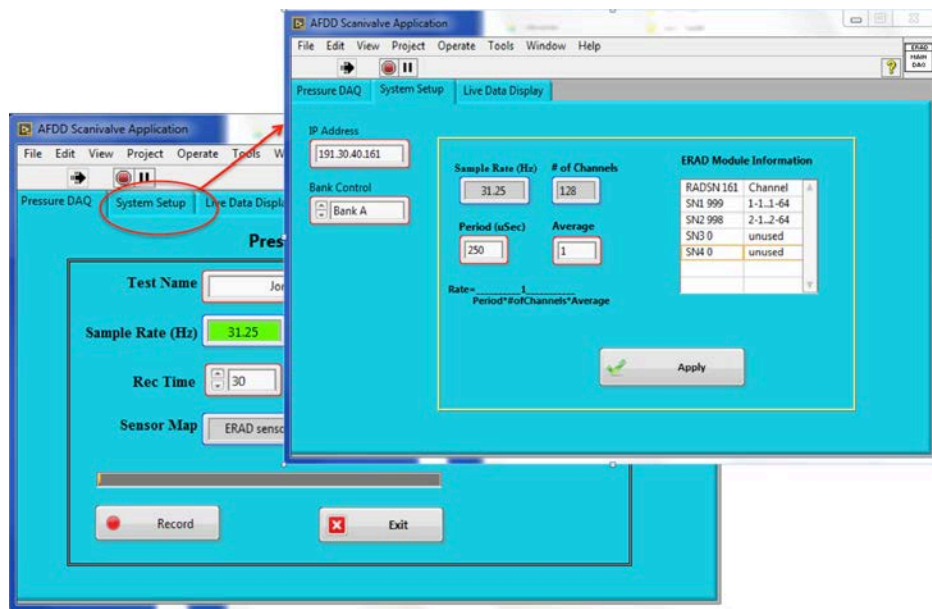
AFDD Scanivalve Application

File Edit View Project Operate Tools Window Help

ERAD MAIN DAQ

Pressure DAQ System Setup Live Data Display

IP Address

191.30.40.161

Bank Control

Bank A

Sample Rate (Hz)

31.25

# of Channels

128

Period (uSec)

250

Average

1

Rate=$\frac{1}{\text{Period*\#ofChannels*Average}}$

ERAD Module Information

| RADSN 161 | Channel |
|---|---|
| SN1 999 | 1-1..1-64 |
| SN2 998 | 2-1..2-64 |
| SN3 0 | unused |
| SN4 0 | unused |

Apply

AFDD Scanivalve Application

File Edit View Project Operate Tools W

Pressure DAQ System Setup Live Data Displa

Pres

Test Name

Jor

Sample Rate (Hz)

31.25

Rec Time

30

Sensor Map

ERAD senso

Record

Exit